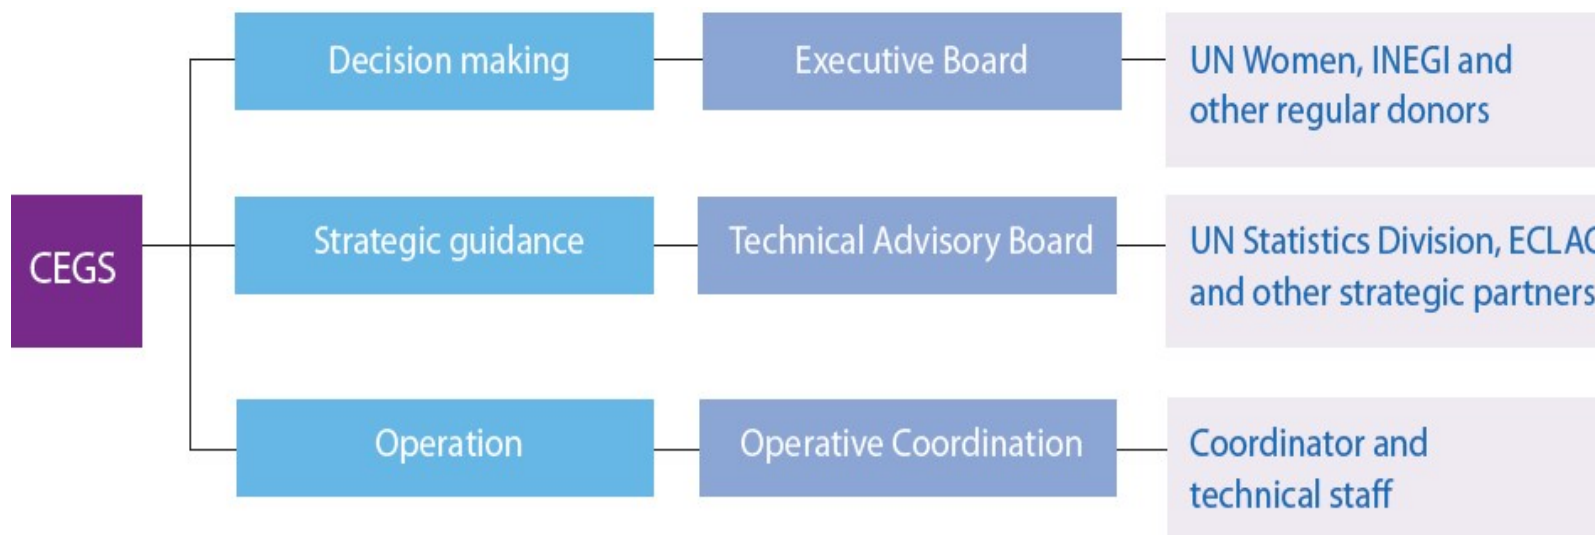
CEGS

Decision making

Executive Board

UN Women, INEGI and other regular donors

Strategic guidance

Technical Advisory Board

UN Statistics Division, ECLA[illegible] and other strategic partners

Operation

Operative Coordination

Coordinator and technical staff